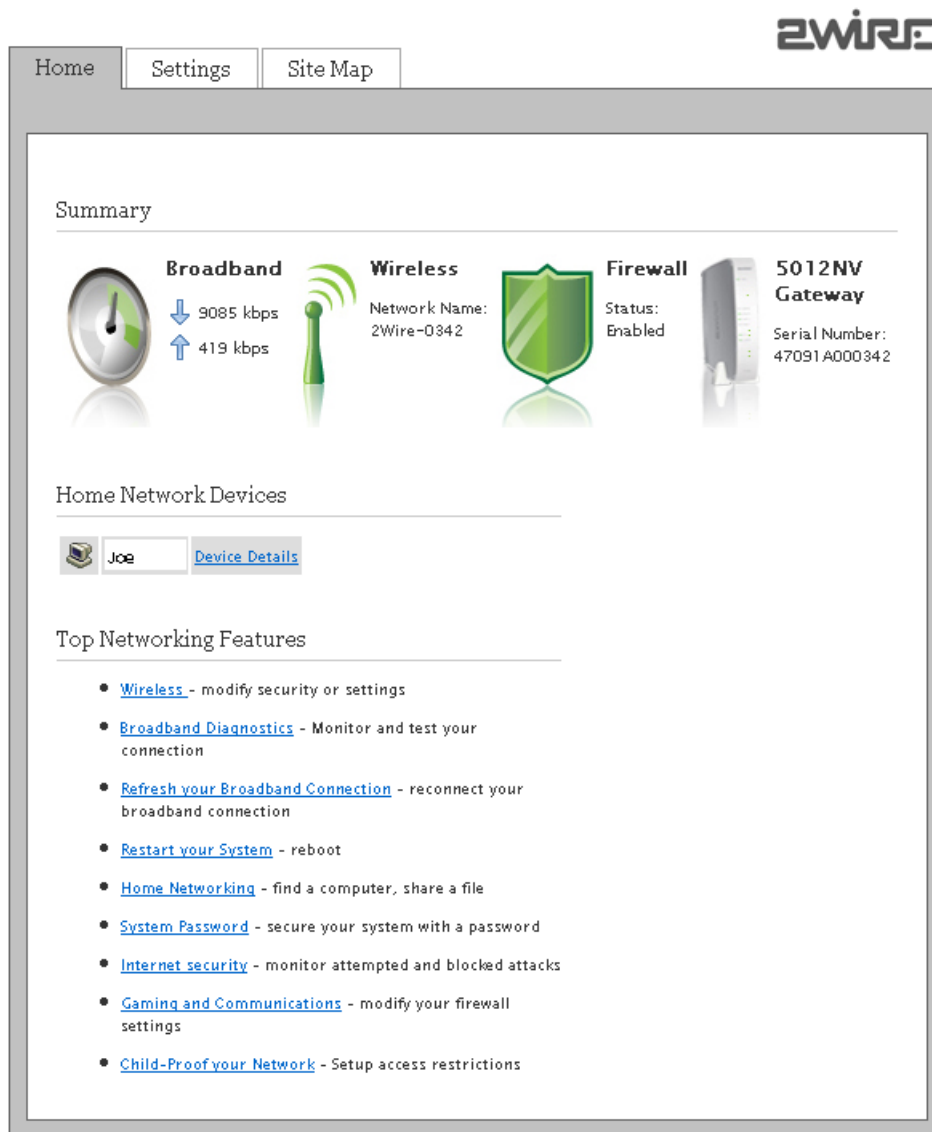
2WIRE

Home | Settings | Site Map

Summary

Broadband
9085 kbps
419 kbps

Wireless
Network Name:
2Wire-0342

Firewall
Status:
Enabled

5012NV Gateway
Serial Number:
47091A000342

Home Network Devices

Joe Device Details

Top Networking Features

- Wireless - modify security or settings
- Broadband Diagnostics - Monitor and test your connection
- Refresh your Broadband Connection - reconnect your broadband connection
- Restart your System - reboot
- Home Networking - find a computer, share a file
- System Password - secure your system with a password
- Internet security - monitor attempted and blocked attacks
- Gaming and Communications - modify your firewall settings
- Child-Proof your Network - Setup access restrictions